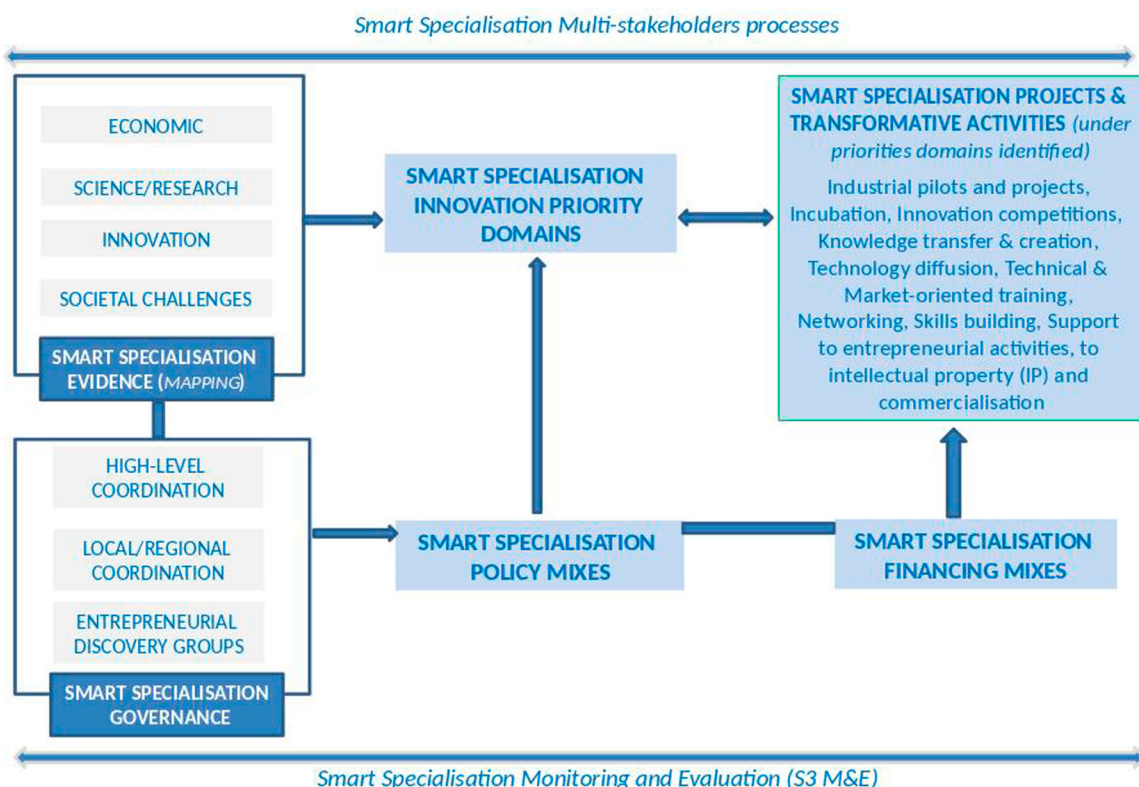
Smart Specialisation Multi-stakeholders processes

ECONOMIC

SCIENCE/RESEARCH

INNOVATION

SOCIETAL CHALLENGES

SMART SPECIALISATION EVIDENCE (MAPPING)

SMART SPECIALISATION INNOVATION PRIORITY DOMAINS

SMART SPECIALISATION PROJECTS & TRANSFORMATIVE ACTIVITIES (under priorities domains identified)

Industrial pilots and projects, Incubation, Innovation competitions, Knowledge transfer & creation, Technology diffusion, Technical & Market-oriented training, Networking, Skills building, Support to entrepreneurial activities, to intellectual property (IP) and commercialisation

HIGH-LEVEL COORDINATION

LOCAL/REGIONAL COORDINATION

ENTREPRENEURIAL DISCOVERY GROUPS

SMART SPECIALISATION GOVERNANCE

SMART SPECIALISATION POLICY MIXES

SMART SPECIALISATION FINANCING MIXES

Smart Specialisation Monitoring and Evaluation (S3 M&E)